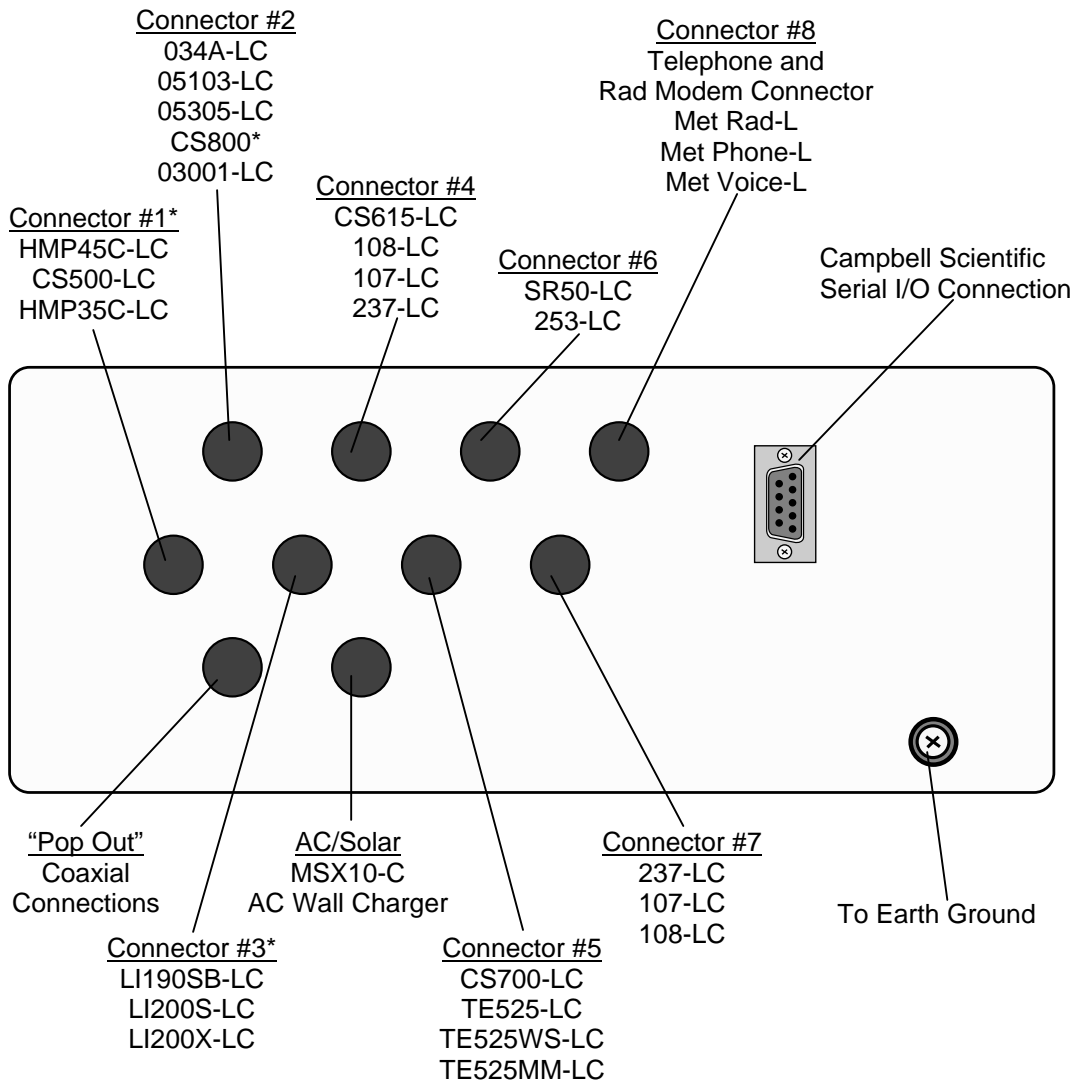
Connector #2
034A-LC
05103-LC
05305-LC
CS800*
03001-LC

Connector #8
Telephone and
Rad Modem Connector
Met Rad-L
Met Phone-L
Met Voice-L

Connector #4
CS615-LC
108-LC
107-LC
237-LC

Connector #1*
HMP45C-LC
CS500-LC
HMP35C-LC

Connector #6
SR50-LC
253-LC

Campbell Scientific
Serial I/O Connection

"Pop Out"
Coaxial
Connections

AC/Solar
MSX10-C
AC Wall Charger

Connector #7
237-LC
107-LC
108-LC

To Earth Ground

Connector #3*
LI190SB-LC
LI200S-LC
LI200X-LC

Connector #5
CS700-LC
TE525-LC
TE525WS-LC
TE525MM-LC